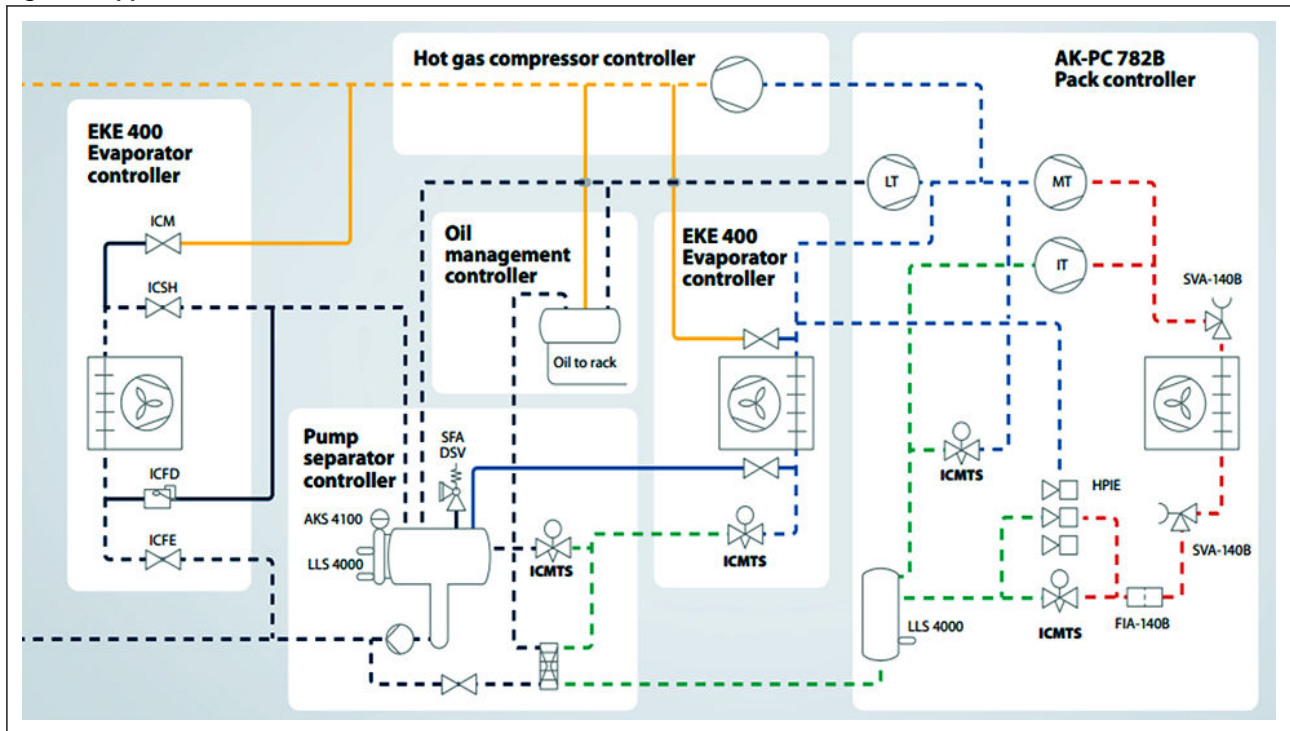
Hot gas compressor controller

AK-PC 782B
Pack controller

EKE 400
Evaporator controller

ICM

ICSH

ICFD

ICFE

LT

MT

IT

Oil management controller

Oil to rack

EKE 400
Evaporator controller

SVA-140B

Pump separator controller

SFA
DSV

AKS 4100

LLS 4000

ICMTS

ICMTS

ICMTS

HPIE

SVA-140B

LLS 4000

ICMTS

FIA-140B